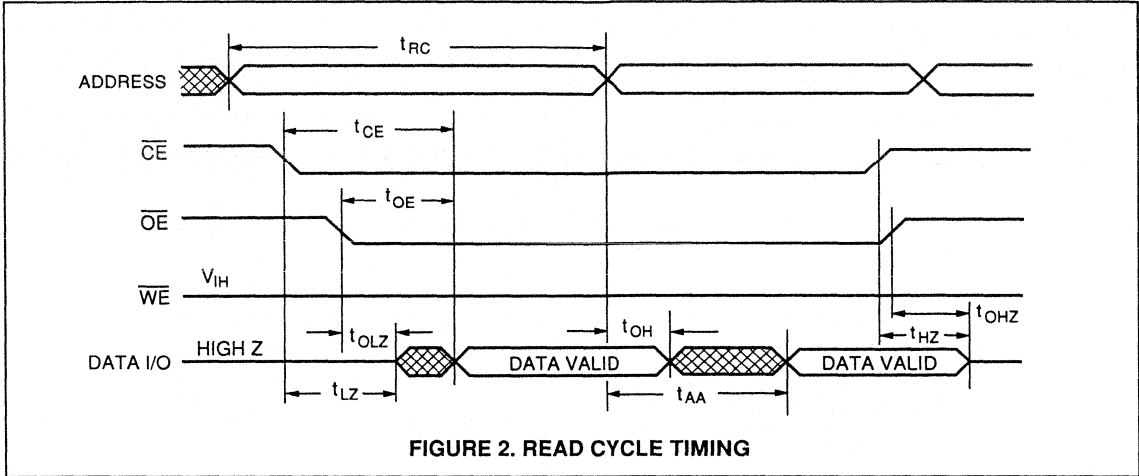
$t_{RC}$

ADDRESS

$t_{CE}$

$\overline{CE}$

$t_{OE}$

$\overline{OE}$

$V_{IH}$

$\overline{WE}$

$t_{OHZ}$

$t_{OLZ}$

$t_{OH}$

$t_{HZ}$

DATA I/O

HIGH Z

DATA VALID

DATA VALID

$t_{LZ}$

$t_{AA}$

FIGURE 2. READ CYCLE TIMING